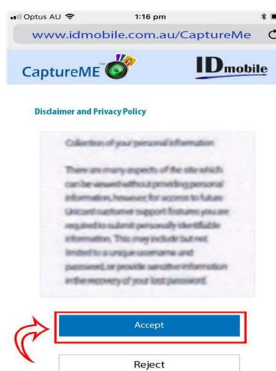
Optus AU 1:16 pm

www.idmobile.com.au/CaptureMe

CaptureME

IDmobile

Disclaimer and Privacy Policy

Collection of your personal information

There are many aspects of the site which can be viewed without providing personal information, however, for access to future Unicard customer support features you are required to submit personally identifiable information. This may include but not limited to a unique username and password, or provide sensitive information in the recovery of your lost password.

Accept

Reject